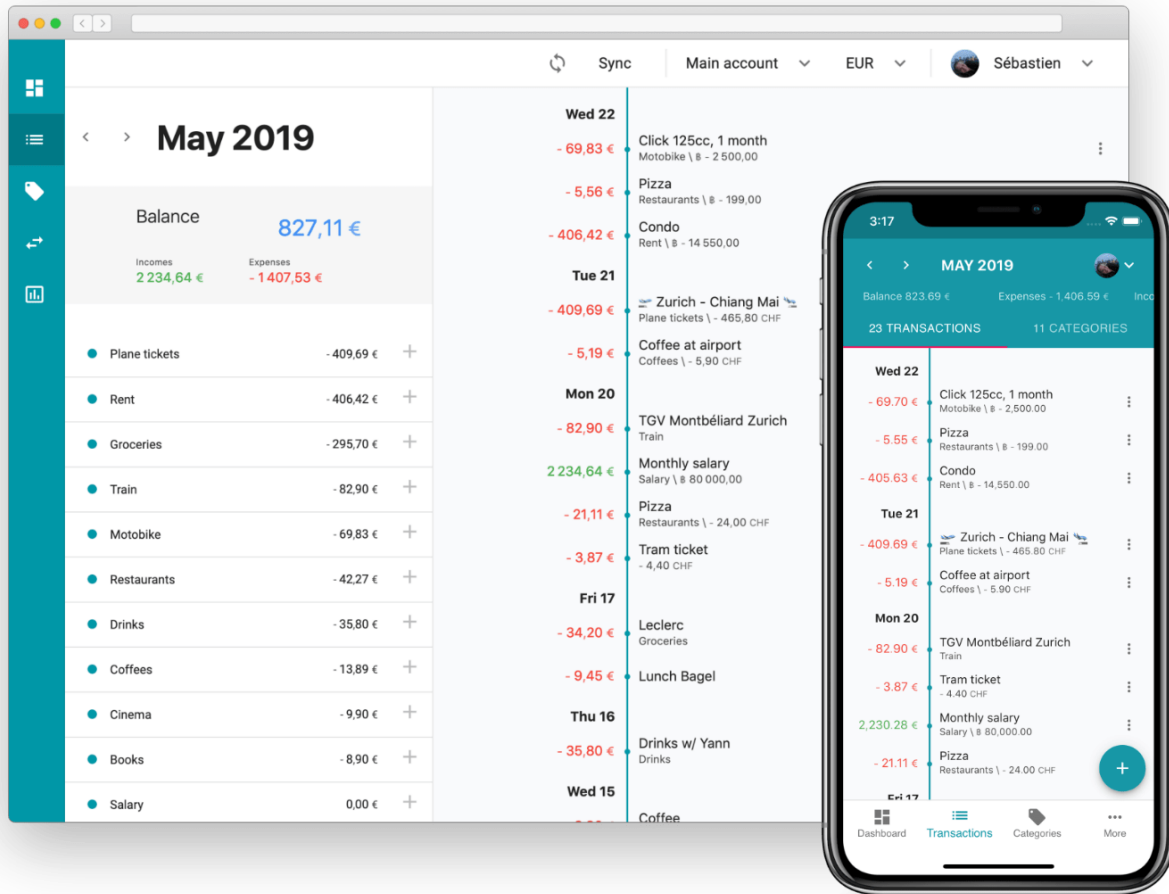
Sync
Main account
EUR
Sébastien

May 2019

Balance
827,11 €
Incomes
2 234,64 €
Expenses
- 1 407,53 €

| | | |
|---|---|---|
| Plane tickets | - 409,69 € | + |
| Rent | - 406,42 € | + |
| Groceries | - 295,70 € | + |
| Train | - 82,90 € | + |
| Motobike | - 69,83 € | + |
| Restaurants | - 42,27 € | + |
| Drinks | - 35,80 € | + |
| Coffees | - 13,89 € | + |
| Cinema | - 9,90 € | + |
| Books | - 8,90 € | + |
| Salary | 0,00 € | + |

Wed 22
- 69,83 € Click 125cc, 1 month
Motobike \ ฿ - 2 500,00
- 5,56 € Pizza
Restaurants \ ฿ - 199,00
- 406,42 € Condo
Rent \ ฿ - 14 550,00
Tue 21
- 409,69 € Zurich - Chiang Mai
Plane tickets \ - 465,80 CHF
- 5,19 € Coffee at airport
Coffees \ - 5,90 CHF
Mon 20
- 82,90 € TGV Montbéliard Zurich
Train
2 234,64 € Monthly salary
Salary \ ฿ 80 000,00
- 21,11 € Pizza
Restaurants \ - 24,00 CHF
- 3,87 € Tram ticket
- 4,40 CHF
Fri 17
- 34,20 € Leclerc
Groceries
- 9,45 € Lunch Bagel
Thu 16
- 35,80 € Drinks w/ Yann
Drinks
Wed 15
Coffee

3:17
MAY 2019
Balance 823.69 € Expenses - 1,406.59 € Inco
23 TRANSACTIONS 11 CATEGORIES
Wed 22
- 69.70 € Click 125cc, 1 month
Motobike \ ฿ - 2,500.00
- 5.55 € Pizza
Restaurants \ ฿ - 199.00
- 405.63 € Condo
Rent \ ฿ - 14,550.00
Tue 21
- 409.69 € Zurich - Chiang Mai
Plane tickets \ - 465.80 CHF
- 5.19 € Coffee at airport
Coffees \ - 5.90 CHF
Mon 20
- 82.90 € TGV Montbéliard Zurich
Train
- 3.87 € Tram ticket
- 4.40 CHF
2,230.28 € Monthly salary
Salary \ ฿ 80,000.00
- 21.11 € Pizza
Restaurants \ - 24.00 CHF
Fri 17
Dashboard Transactions Categories More